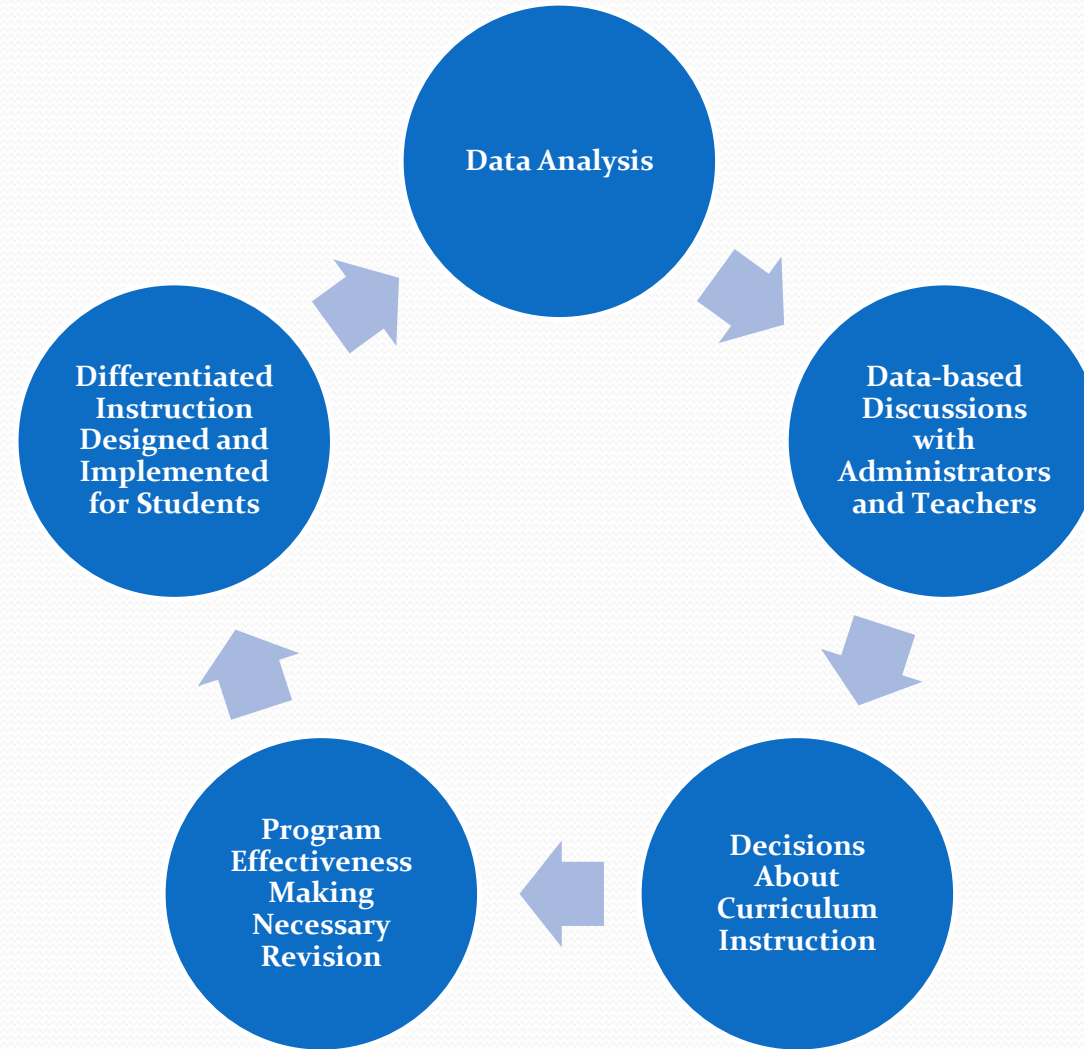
Data Analysis

Data-based Discussions with Administrators and Teachers

Decisions About Curriculum Instruction

Program Effectiveness Making Necessary Revision

Differentiated Instruction Designed and Implemented for Students